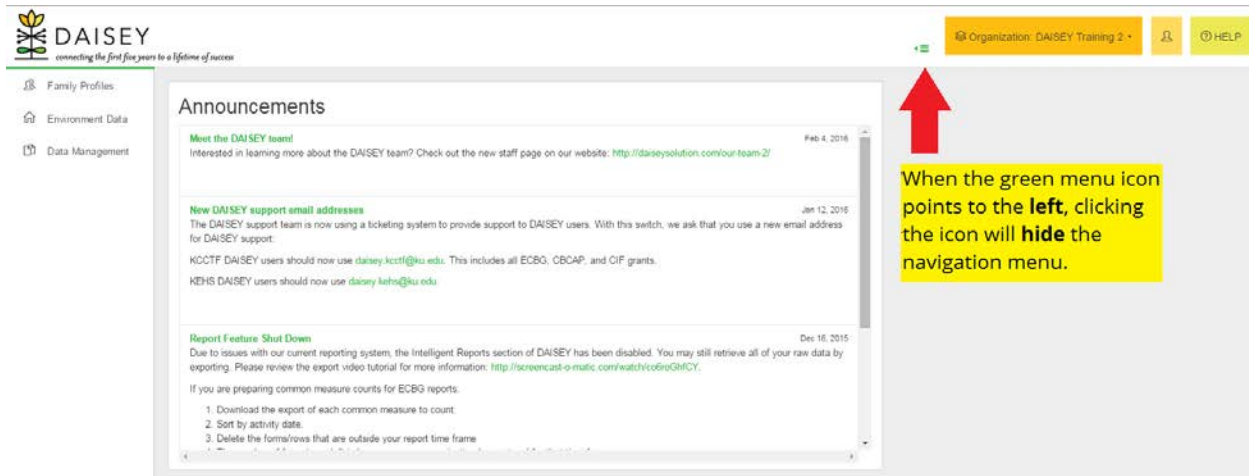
DAISEY
connecting the first five years to a lifetime of success

Organization: DAISEY Training 2

HELP

Family Profiles

Environment Data

Data Management

Announcements

Meet the DAISEY team!

Feb 4, 2016

Interested in learning more about the DAISEY team? Check out the new staff page on our website: http://daiseysolution.com/our-team-2/

New DAISEY support email addresses

Jan 12, 2016

The DAISEY support team is now using a ticketing system to provide support to DAISEY users. With this switch, we ask that you use a new email address for DAISEY support:

KCCTF DAISEY users should now use daisey.kcctf@ku.edu. This includes all ECBG, CBCAP, and CIF grants.

KEHS DAISEY users should now use daisey.kehs@ku.edu.

Report Feature Shut Down

Dec 16, 2015

Due to issues with our current reporting system, the Intelligent Reports section of DAISEY has been disabled. You may still retrieve all of your raw data by exporting. Please review the export video tutorial for more information: http://screencast-o-matic.com/watch/co6roGhfCY.

If you are preparing common measure counts for ECBG reports:

1. Download the export of each common measure to count.
2. Sort by activity date.
3. Delete the forms/rows that are outside your report time frame.
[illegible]

When the green menu icon points to the **left**, clicking the icon will **hide** the navigation menu.